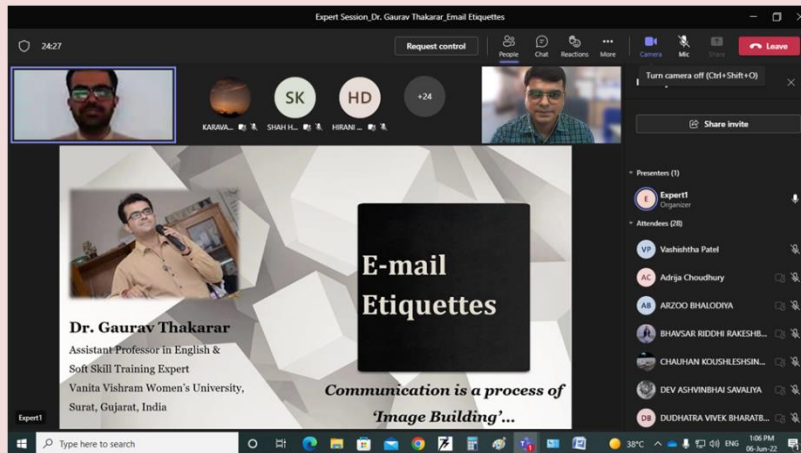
Expert Session_Dr. Gaurav Thakarar_Email Etiquettes

24:27

Request control

People Chat Reactions More Camera Mic Share Leave

Turn camera off (Ctrl+Shift+O)

SK HD +24

KARAVA... SHAH H... HIRANI ...

Share invite

Presenters (1)

E Expert1 Organizer

Attendees (28)

VP Vashishtha Patel

AC Adrija Choudhury

AB ARZOO BHALODIYA

BHAVSAR RIDDHI RAKESHB...

CHAUHAN KOUSHLESHSIN...

DEV ASHVINBHAI SAVALIYA

DB DUDHATRA VIVEK BHARATB...

Dr. Gaurav Thakarar

Assistant Professor in English & Soft Skill Training Expert

Vanita Vishram Women's University, Surat, Gujarat, India

E-mail Etiquettes

Communication is a process of 'Image Building'...

Expert1

Type here to search

38°C ENG 1:06 PM 06-Jun-22